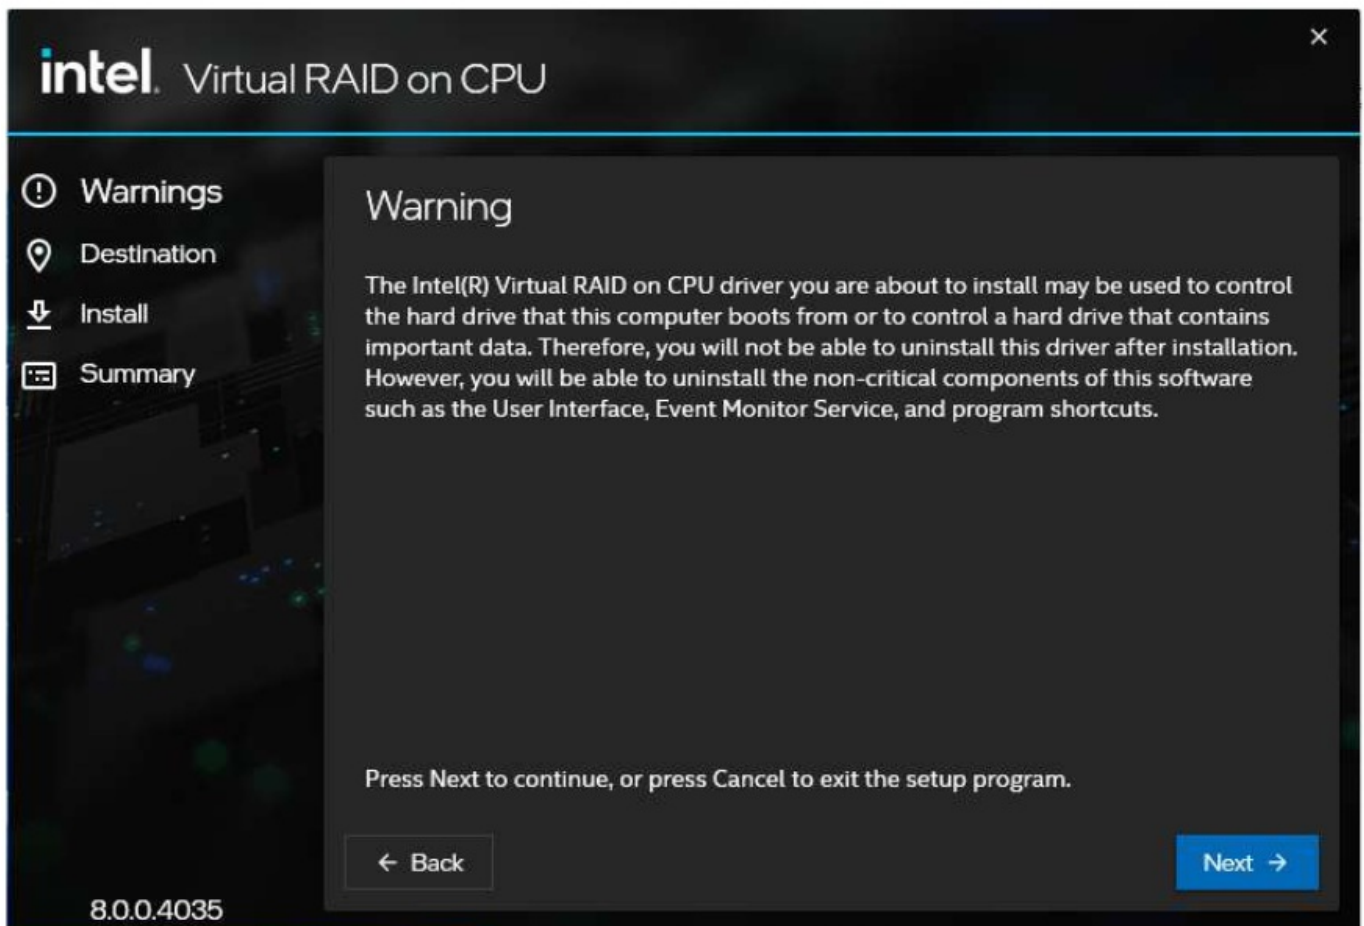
intel. Virtual RAID on CPU

×

Warnings
Destination
Install
Summary

Warning

The Intel(R) Virtual RAID on CPU driver you are about to install may be used to control the hard drive that this computer boots from or to control a hard drive that contains important data. Therefore, you will not be able to uninstall this driver after installation. However, you will be able to uninstall the non-critical components of this software such as the User Interface, Event Monitor Service, and program shortcuts.

Press Next to continue, or press Cancel to exit the setup program.

← Back

Next →

8.0.0.4035